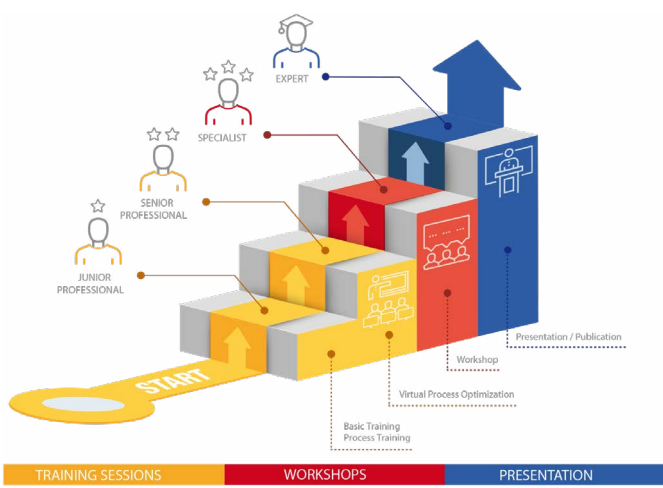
EXPERT

SPECIALIST

SENIOR PROFESSIONAL

JUNIOR PROFESSIONAL

START

Presentation / Publication

Workshop

Virtual Process Optimization

Basic Training
Process Training

TRAINING SESSIONS | WORKSHOPS | PRESENTATION